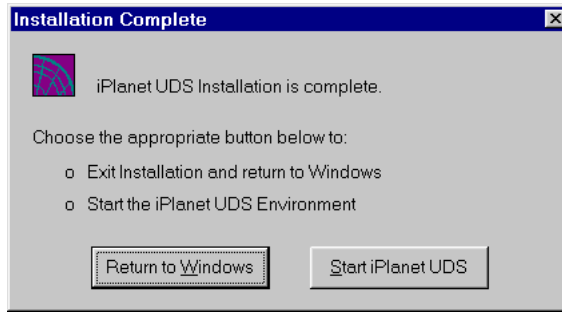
Installation Complete

iPlanet UDS Installation is complete.

Choose the appropriate button below to:

o Exit Installation and return to Windows

o Start the iPlanet UDS Environment

Return to Windows

Start iPlanet UDS